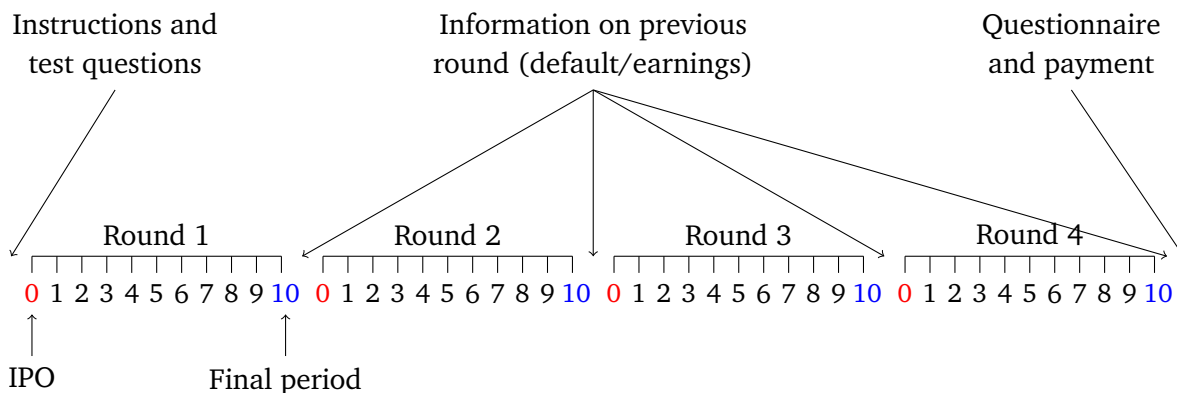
Instructions and test questions

Information on previous round (default/earnings)

Questionnaire and payment

Round 1

Round 2

Round 3

Round 4

0 1 2 3 4 5 6 7 8 9 10 0 1 2 3 4 5 6 7 8 9 10 0 1 2 3 4 5 6 7 8 9 10 0 1 2 3 4 5 6 7 8 9 10

IPO

Final period